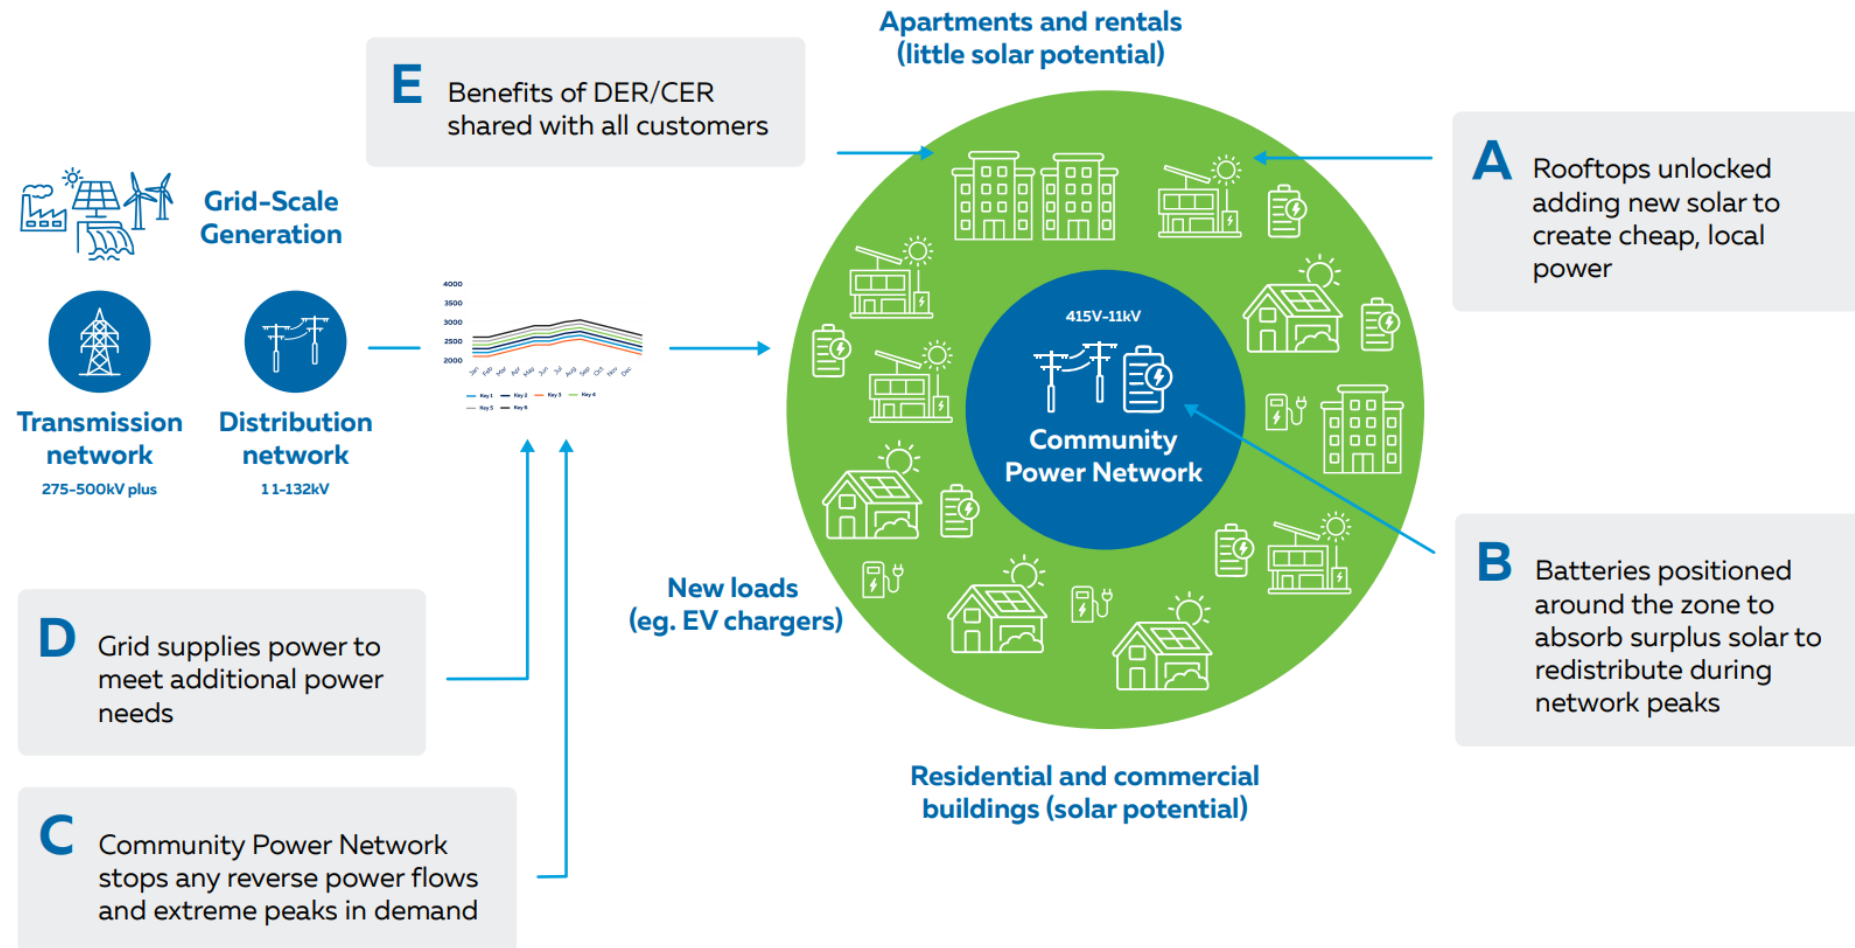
Apartments and rentals
(little solar potential)

E Benefits of DER/CER shared with all customers

A Rooftops unlocked adding new solar to create cheap, local power

Grid-Scale Generation

Transmission network
275-500kV plus

Distribution network
11-132kV

4000
3500
3000
2500
2000

Jan Feb Mar Apr May Jun Jul Aug Sep Oct Nov Dec

Key 1 Key 2 Key 3 Key 4 Key 5 Key 6

415V-11kV
Community Power Network

New loads
(eg. EV chargers)

B Batteries positioned around the zone to absorb surplus solar to redistribute during network peaks

D Grid supplies power to meet additional power needs

C Community Power Network stops any reverse power flows and extreme peaks in demand

Residential and commercial buildings (solar potential)